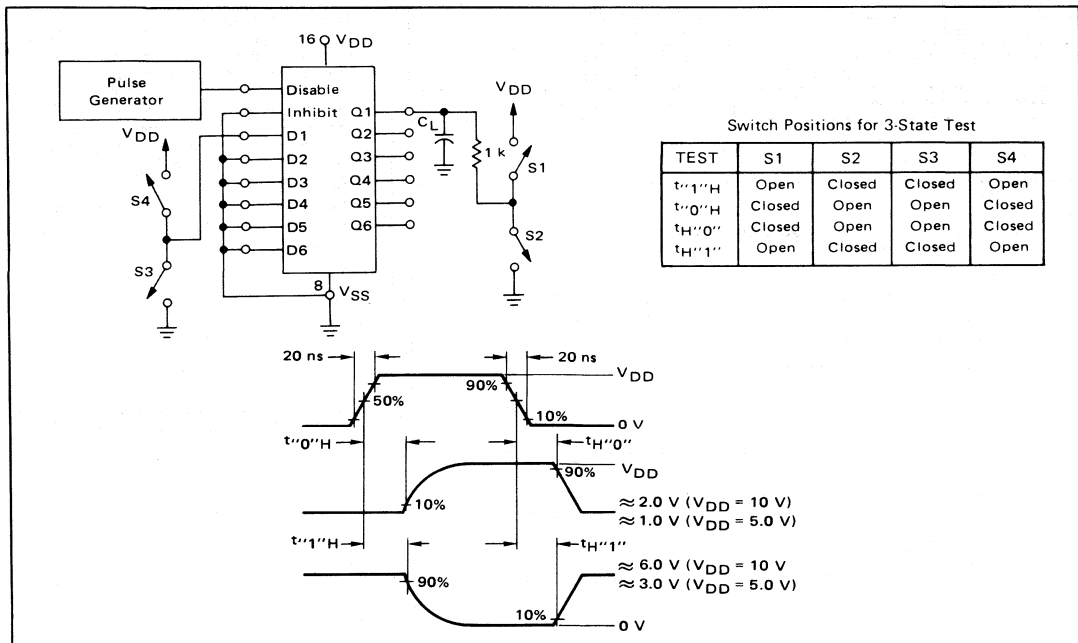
16 $V_{DD}$

Pulse Generator

Disable
Inhibit
D1
D2
D3
D4
D5
D6

Q1
Q2
Q3
Q4
Q5
Q6

8 $V_{SS}$

$V_{DD}$
S4
S3

$C_L$
1 k
$V_{DD}$
S1
S2

Switch Positions for 3-State Test

| TEST | S1 | S2 | S3 | S4 |
|---|---|---|---|---|
| $t_{“1”H}$ | Open | Closed | Closed | Open |
| $t_{“0”H}$ | Closed | Open | Open | Closed |
| $t_{H“0”}$ | Closed | Open | Open | Closed |
| $t_{H“1”}$ | Open | Closed | Closed | Open |

20 ns
20 ns
$V_{DD}$
50%
90%
10%
0 V
$t_{“0”H}$
$t_{H“0”}$
90%
$V_{DD}$
10%
≈ 2.0 V ($V_{DD}$ = 10 V)
≈ 1.0 V ($V_{DD}$ = 5.0 V)
$t_{“1”H}$
$t_{H“1”}$
90%
≈ 6.0 V ($V_{DD}$ = 10 V
≈ 3.0 V ($V_{DD}$ = 5.0 V)
10%
0 V